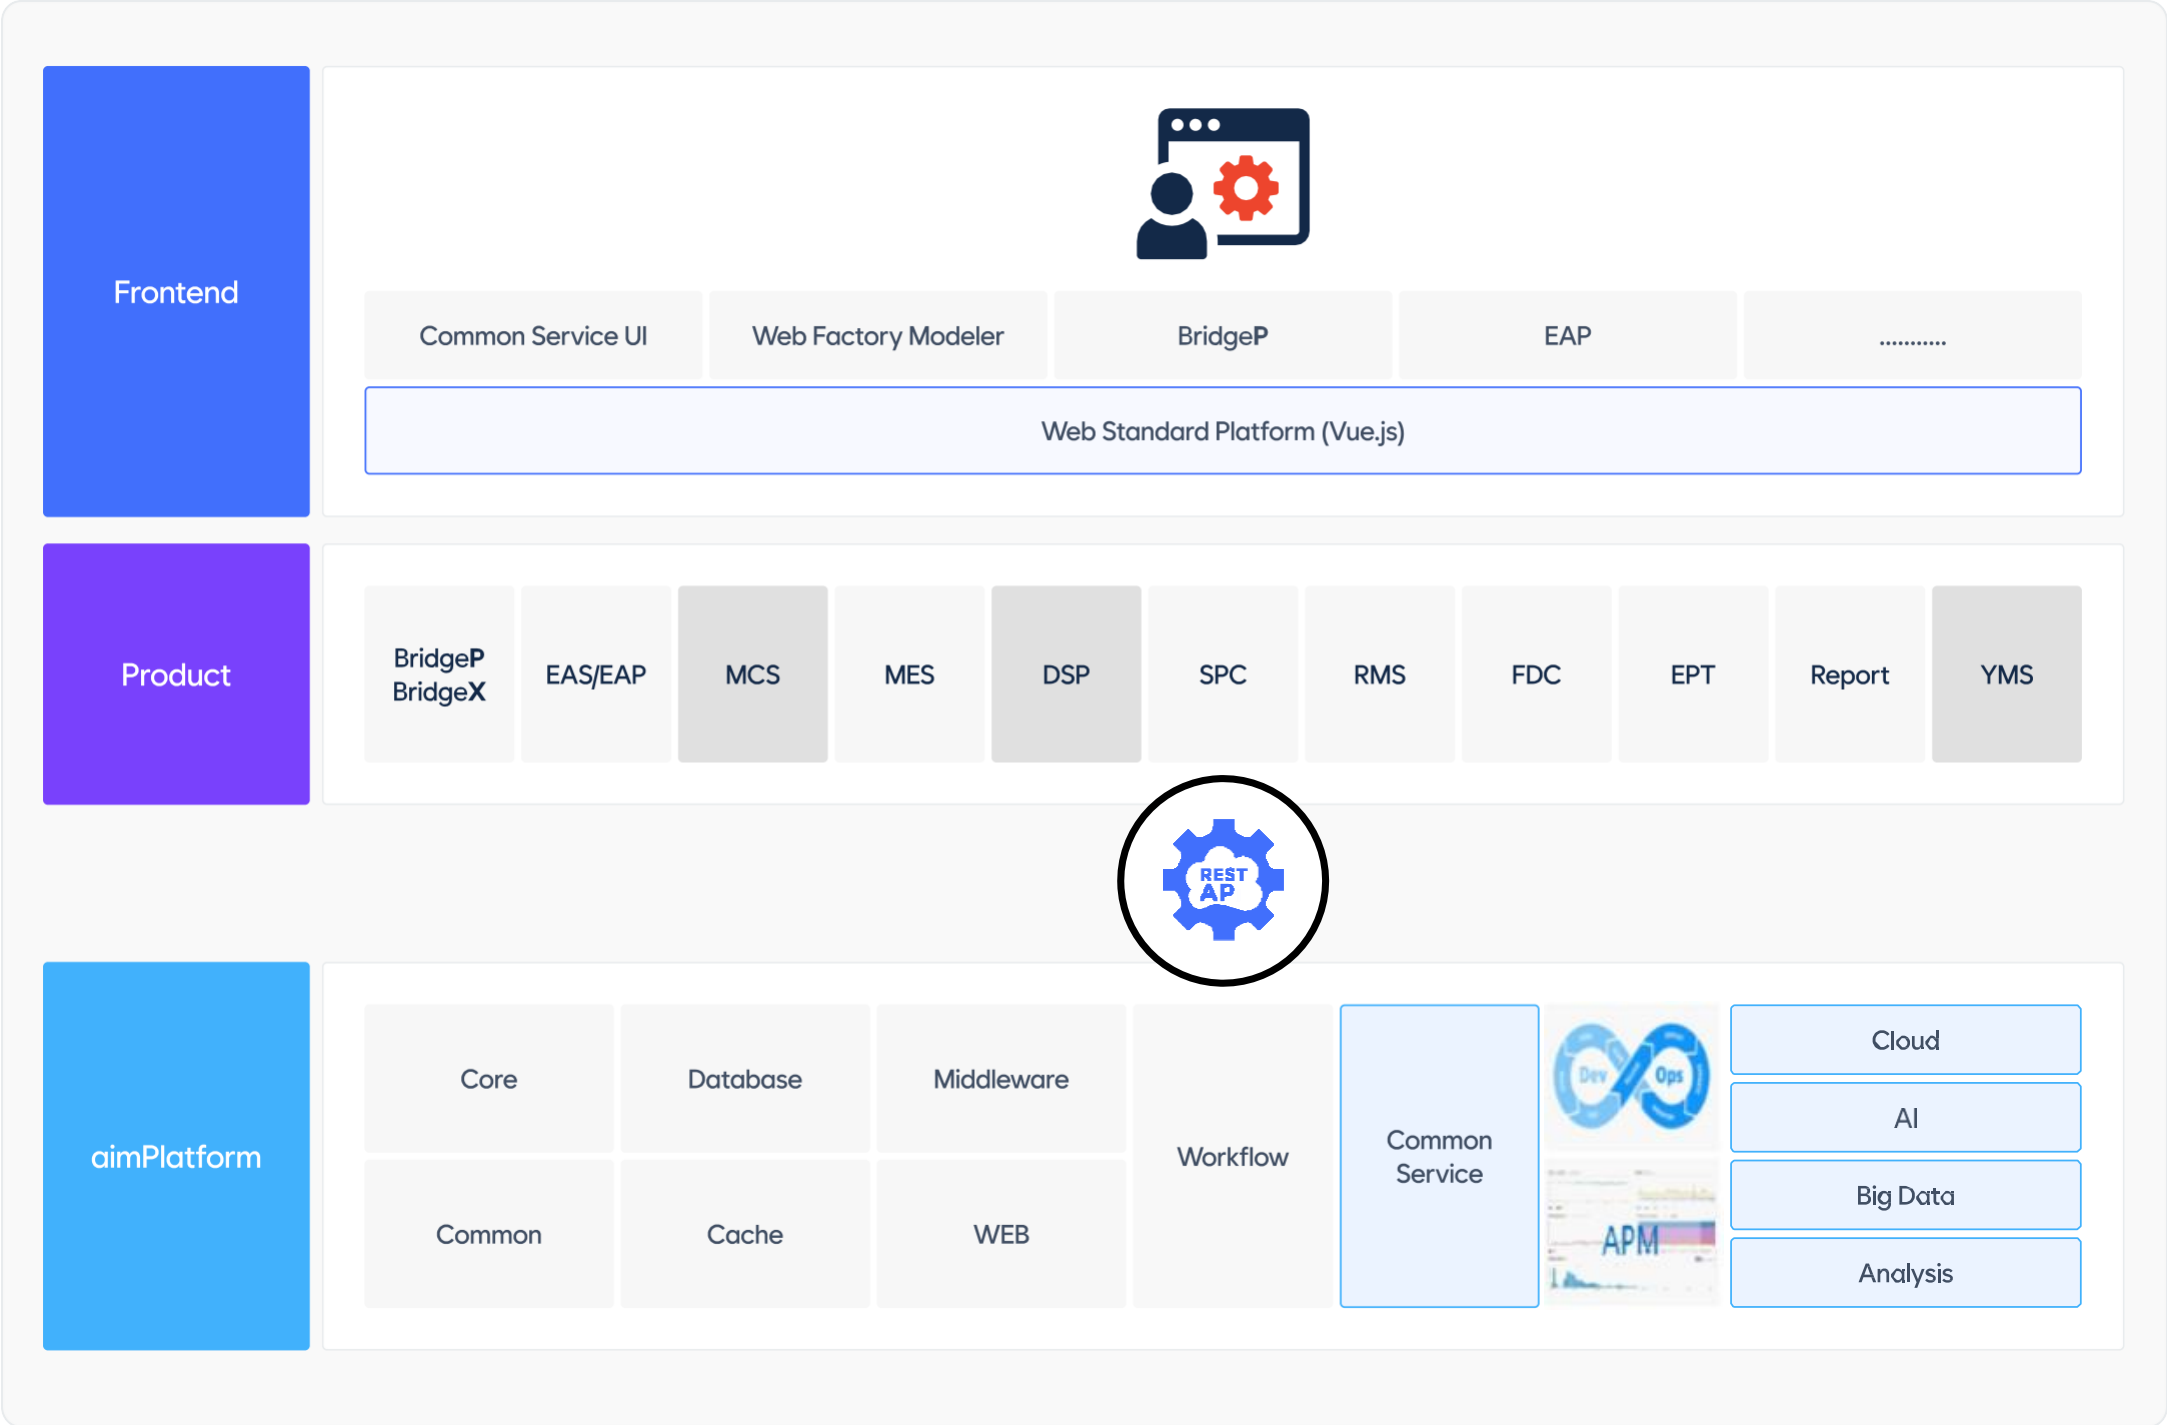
Frontend

Common Service UI
Web Factory Modeler
BridgeP
EAP
..........

Web Standard Platform (Vue.js)

Product

BridgeP BridgeX
EAS/EAP
MCS
MES
DSP
SPC
RMS
FDC
EPT
Report
YMS

REST AP

aimPlatform

Core
Database
Middleware
Common
Cache
WEB
Workflow
Common Service
Dev
Ops
APM
Cloud
AI
Big Data
Analysis